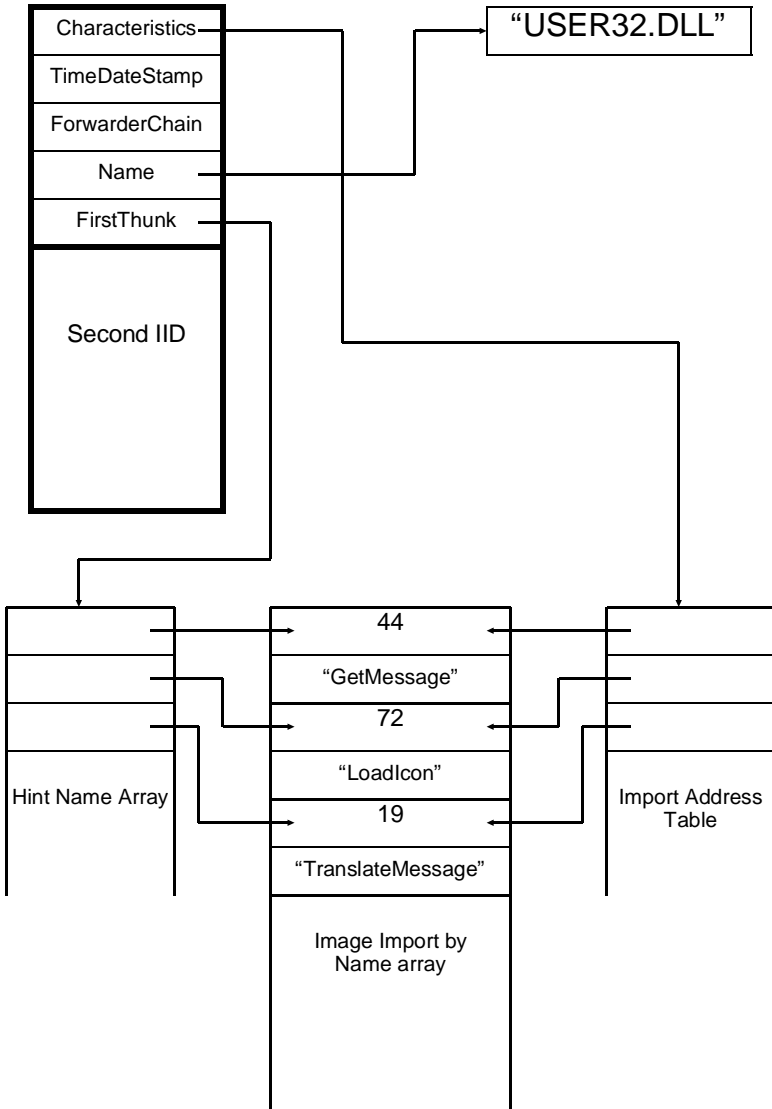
Characteristics
TimeDateStamp
ForwarderChain
Name
FirstThunk
Second IID

“USER32.DLL”

44
“GetMessage”
72
“LoadIcon”
19
“TranslateMessage”
Image Import by Name array

Hint Name Array

Import Address Table